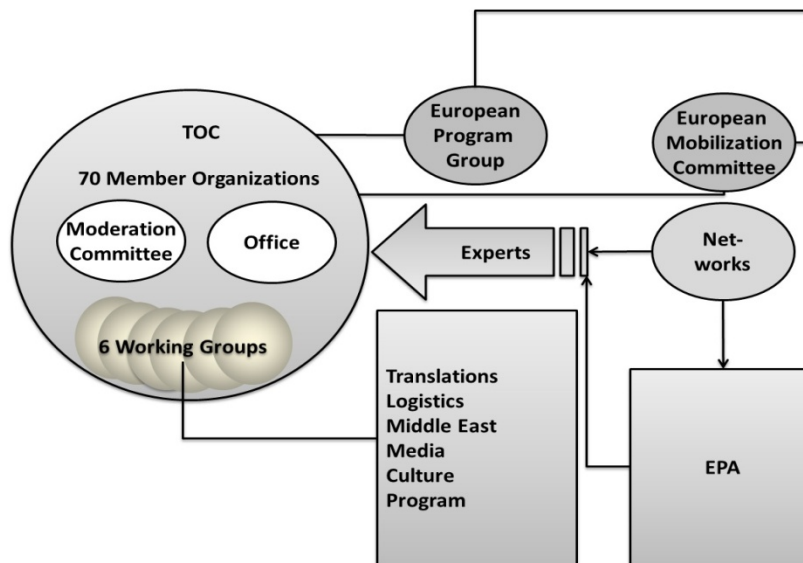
TOC

70 Member Organizations

Moderation Committee

Office

6 Working Groups

European Program Group

European Mobilization Committee

Experts

Net-works

Translations
Logistics
Middle East
Media
Culture
Program

EPA